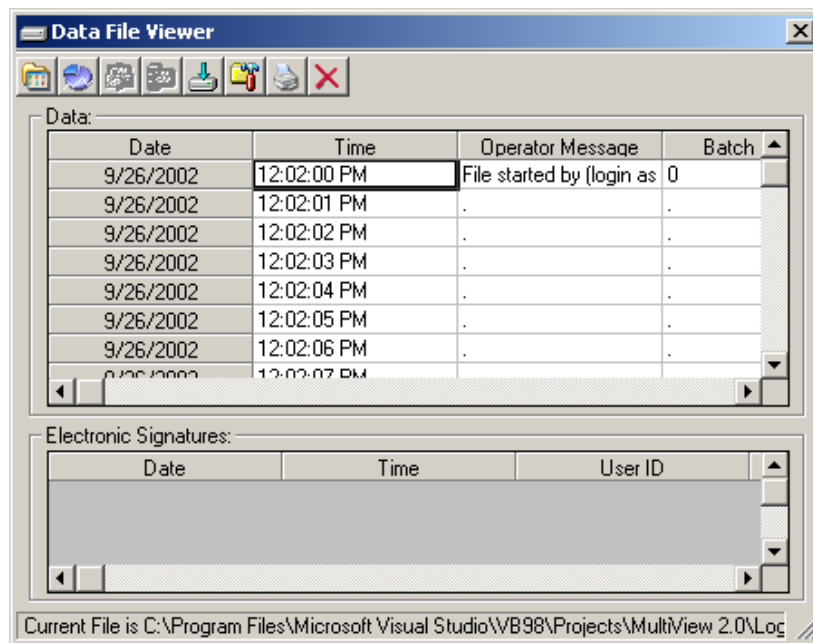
Data File Viewer

Data:

| Date | Time | Operator Message | Batch |
|---|---|---|---|
| 9/26/2002 | 12:02:00 PM | File started by (login as | 0 |
| 9/26/2002 | 12:02:01 PM | . | . |
| 9/26/2002 | 12:02:02 PM | . | . |
| 9/26/2002 | 12:02:03 PM | . | . |
| 9/26/2002 | 12:02:04 PM | . | . |
| 9/26/2002 | 12:02:05 PM | . | . |
| 9/26/2002 | 12:02:06 PM | . | . |
| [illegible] | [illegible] | | |

Electronic Signatures:

| Date | Time | User ID |
|---|---|---|

Current File is C:\Program Files\Microsoft Visual Studio\VB98\Projects\MultiView 2.0\Log